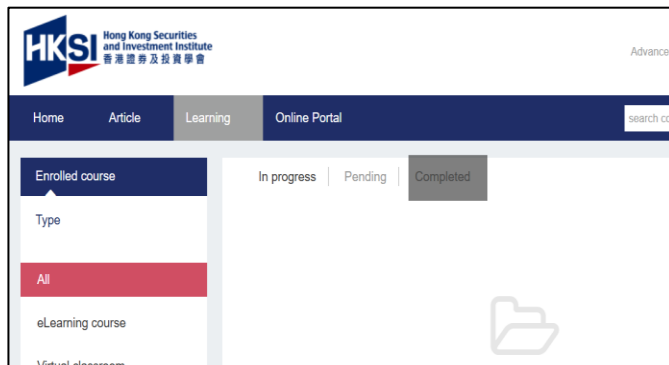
HKSI Hong Kong Securities and Investment Institute 香港證券及投資學會

Advance

Home Article Learning Online Portal

search co

Enrolled course

Type

All

eLearning course

Virtual classroom

In progress | Pending | Completed